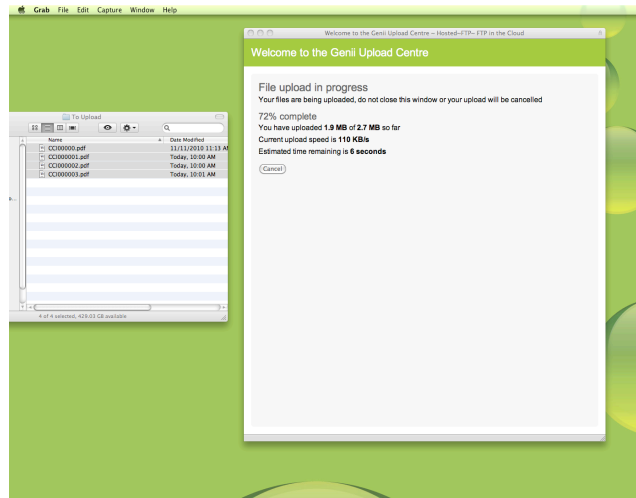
Grab File Edit Capture Window Help

To Upload

Name | Date Modified
CCI00000.pdf | 11/11/2010 11:13 AM
CCI000001.pdf | Today, 10:00 AM
CCI000002.pdf | Today, 10:00 AM
CCI000003.pdf | Today, 10:01 AM

4 of 4 selected, 429.03 GB available

Welcome to the Genii Upload Centre – Hosted–FTP– FTP in the Cloud

Welcome to the Genii Upload Centre

File upload in progress
Your files are being uploaded, do not close this window or your upload will be cancelled

72% complete
You have uploaded 1.9 MB of 2.7 MB so far
Current upload speed is 110 KB/s
Estimated time remaining is 6 seconds

Cancel